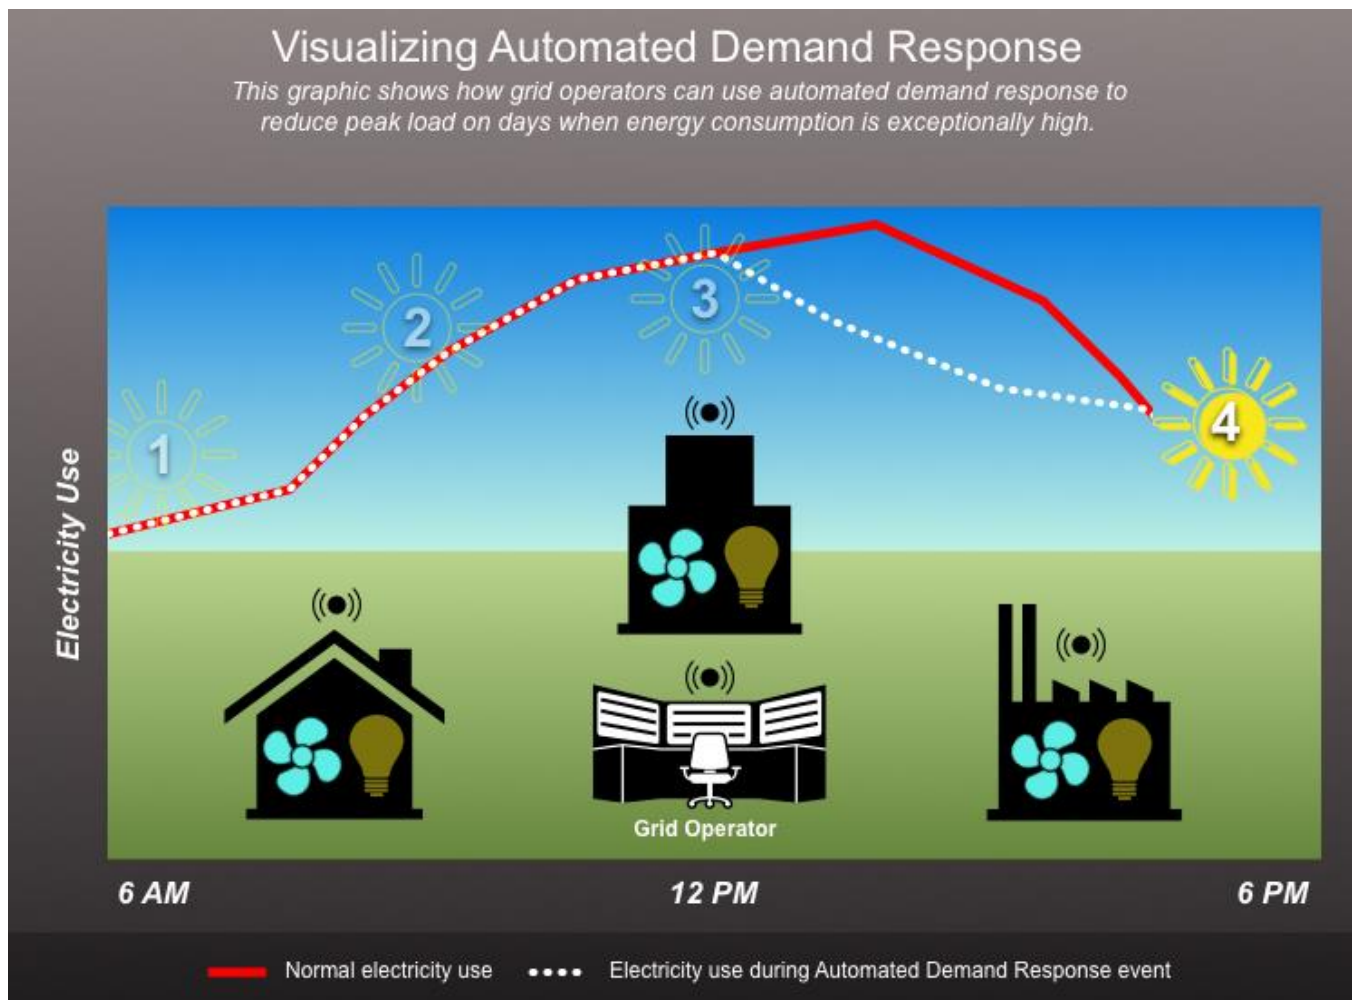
Visualizing Automated Demand Response

This graphic shows how grid operators can use automated demand response to reduce peak load on days when energy consumption is exceptionally high.

Electricity Use

1

2

3

4

Grid Operator

6 AM

12 PM

6 PM

Normal electricity use

Electricity use during Automated Demand Response event